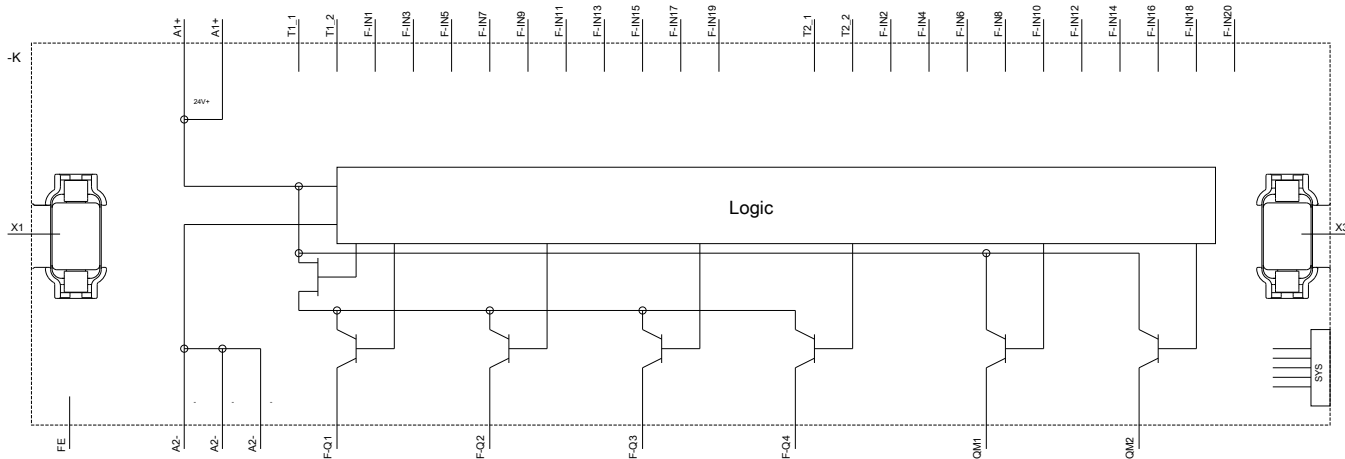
A1+
A1+
T1_1
T1_2
F-IN1
F-IN3
F-IN5
F-IN7
F-IN9
F-IN11
F-IN13
F-IN15
F-IN17
F-IN19
T2_1
T2_2
F-IN2
F-IN4
F-IN6
F-IN8
F-IN10
F-IN12
F-IN14
F-IN16
F-IN18
F-IN20

-K

24V+

X1

Logic

X3

SYS

FE
A2-
A2-
A2-
F-Q1
F-Q2
F-Q3
F-Q4
QM1
QM2